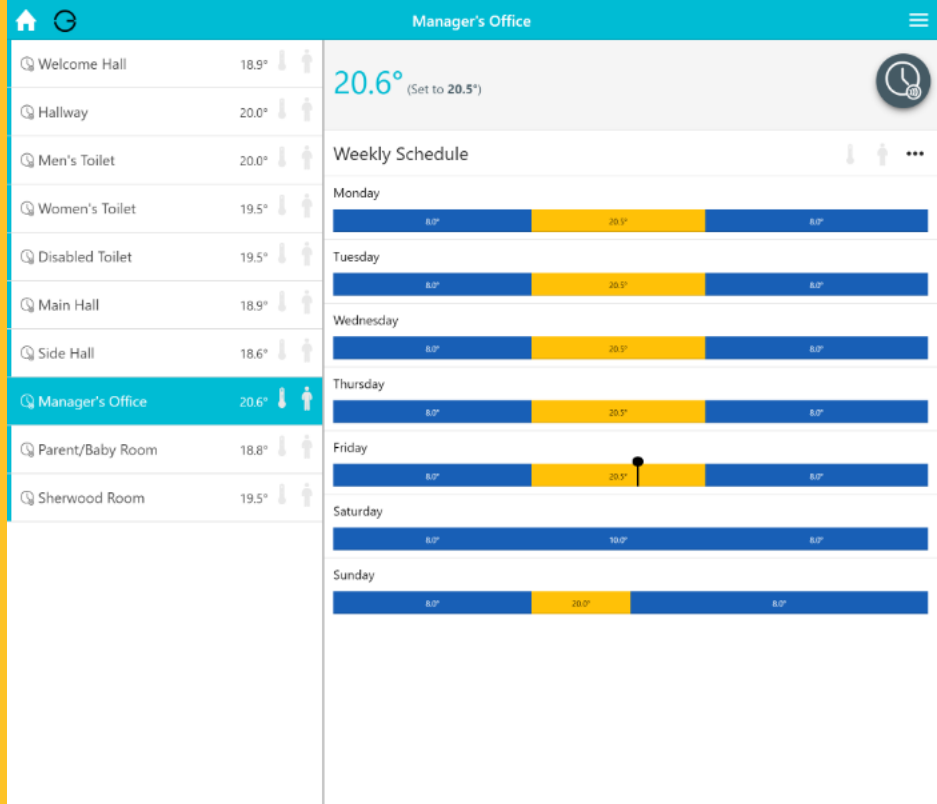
Manager's Office

Welcome Hall 18.9°
Hallway 20.0°
Men's Toilet 20.0°
Women's Toilet 19.5°
Disabled Toilet 19.5°
Main Hall 18.9°
Side Hall 18.6°
Manager's Office 20.6°
Parent/Baby Room 18.8°
Sherwood Room 19.5°

20.6° (Set to 20.5°)

Weekly Schedule •••

Monday
8.0° 20.5° 8.0°

Tuesday
8.0° 20.5° 8.0°

Wednesday
8.0° 20.5° 8.0°

Thursday
8.0° 20.5° 8.0°

Friday
8.0° 20.5° 8.0°

Saturday
8.0° 10.0° 8.0°

Sunday
8.0° 20.0° 8.0°